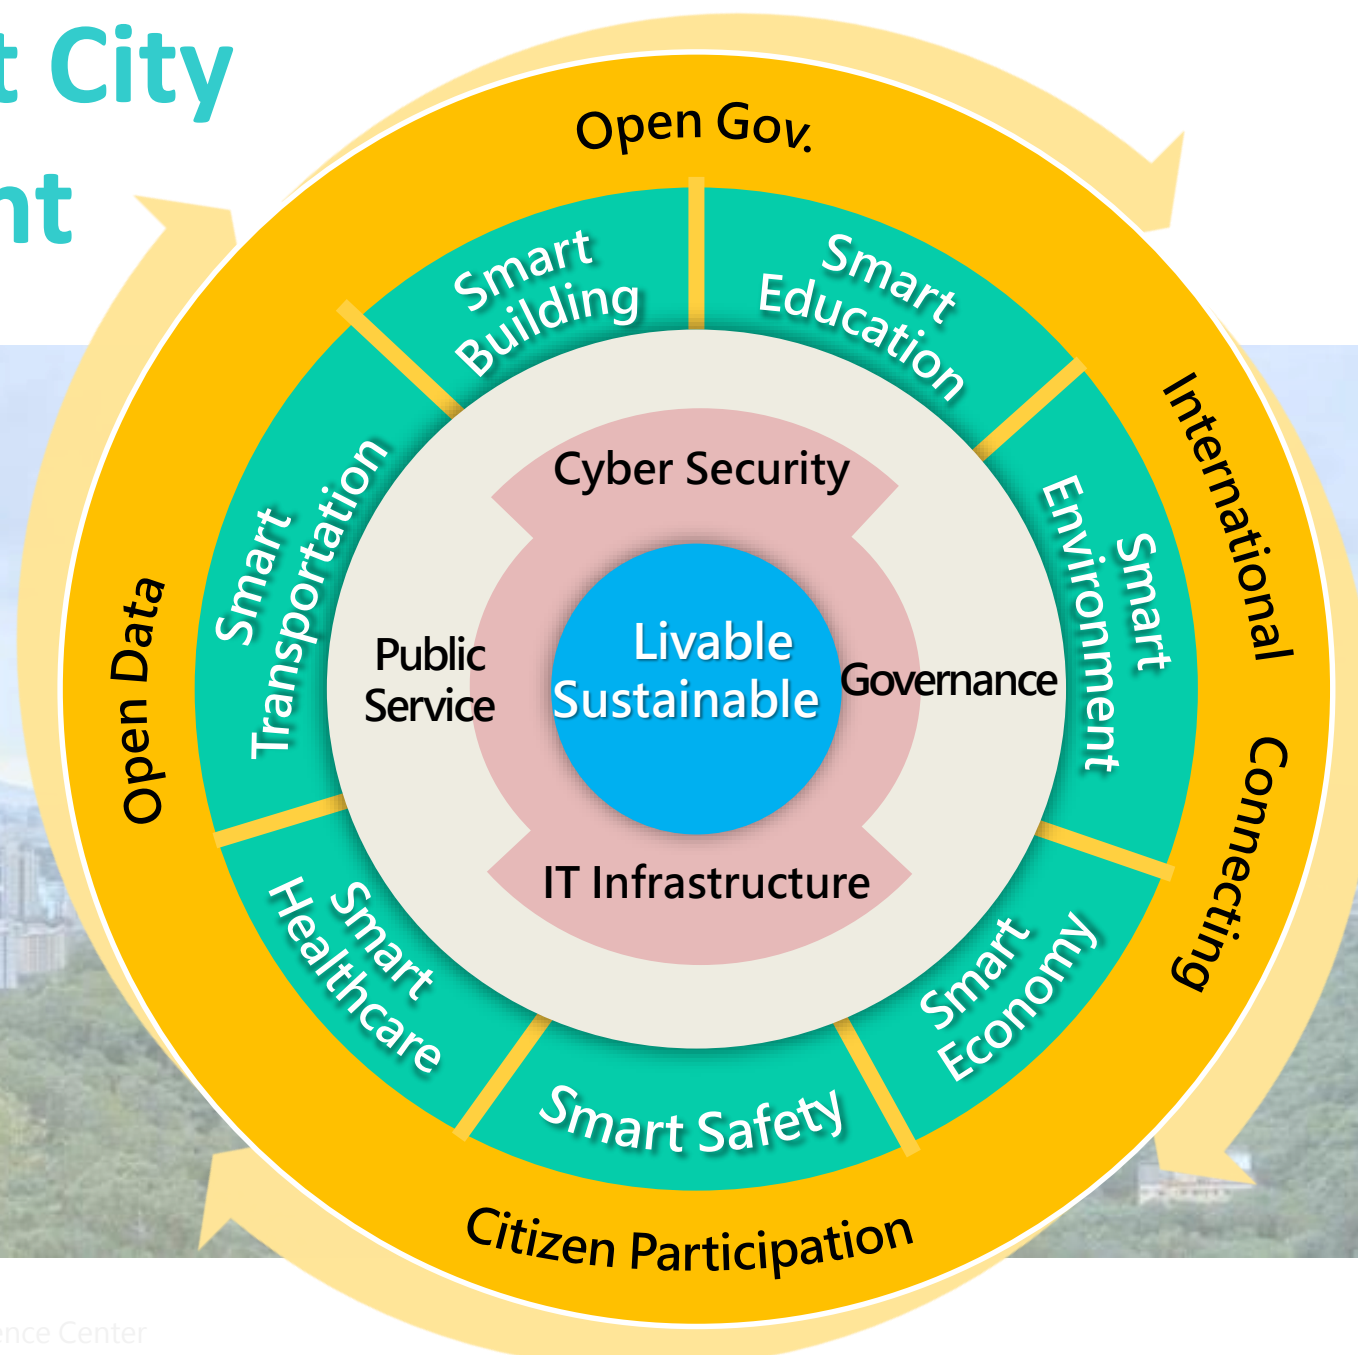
t City
nt

Open Gov.

Smart Building

Smart Education

International

Smart Environment

Connecting

Smart Economy

Smart Safety

Citizen Participation

Smart Healthcare

Open Data

Smart Transportation

Cyber Security

Public Service

Livable Sustainable

Governance

IT Infrastructure

ence Center